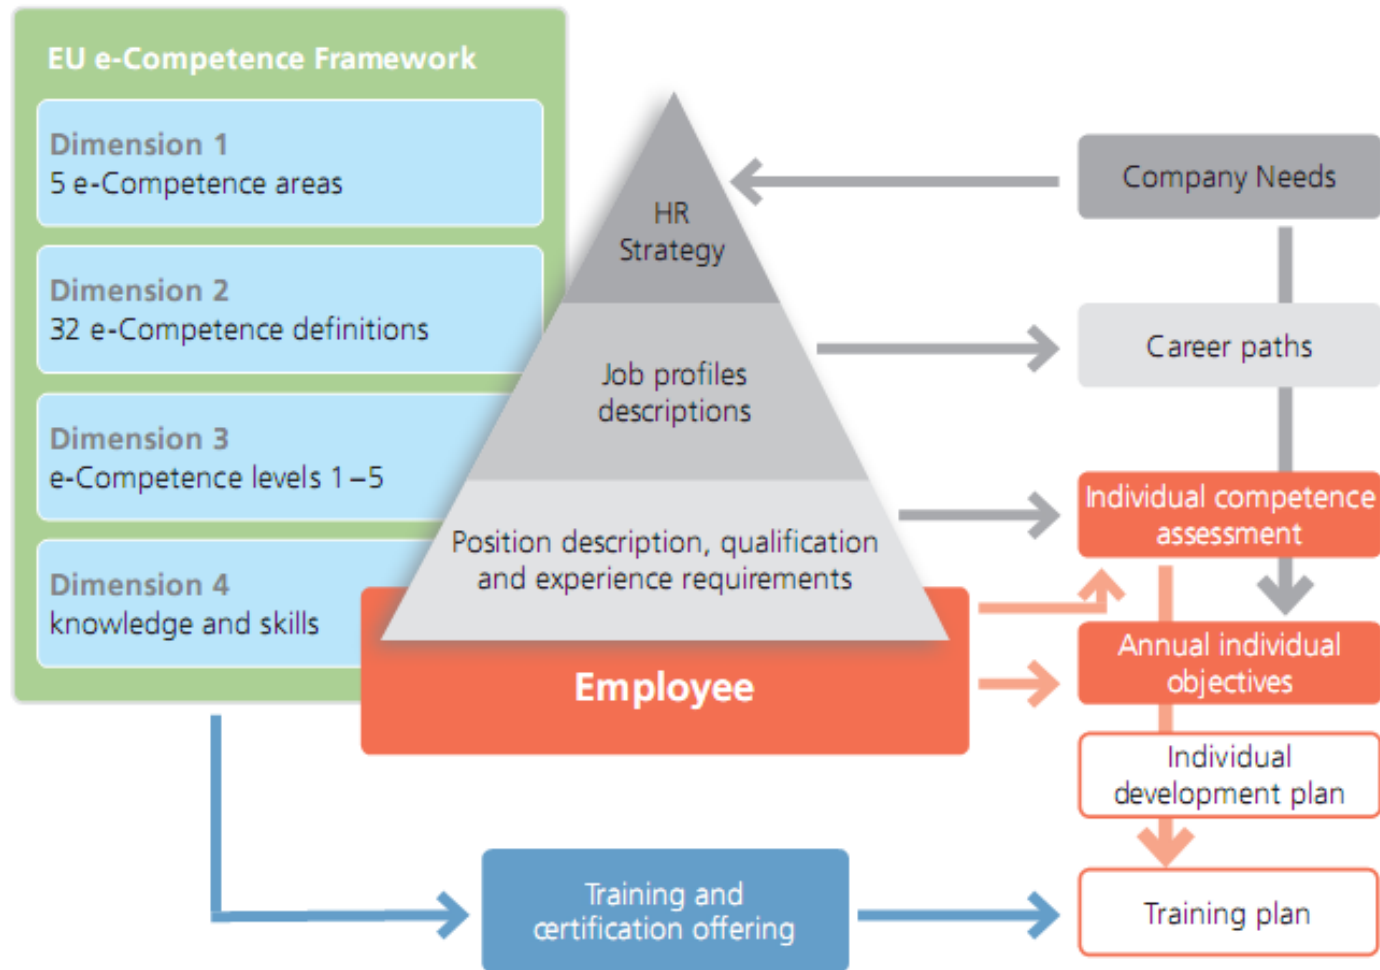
EU e-Competence Framework

Dimension 1
5 e-Competence areas

Dimension 2
32 e-Competence definitions

Dimension 3
e-Competence levels 1 – 5

Dimension 4
knowledge and skills

HR Strategy

Job profiles descriptions

Position description, qualification and experience requirements

Employee

Company Needs

Career paths

Individual competence assessment

Annual individual objectives

Individual development plan

Training and certification offering

Training plan